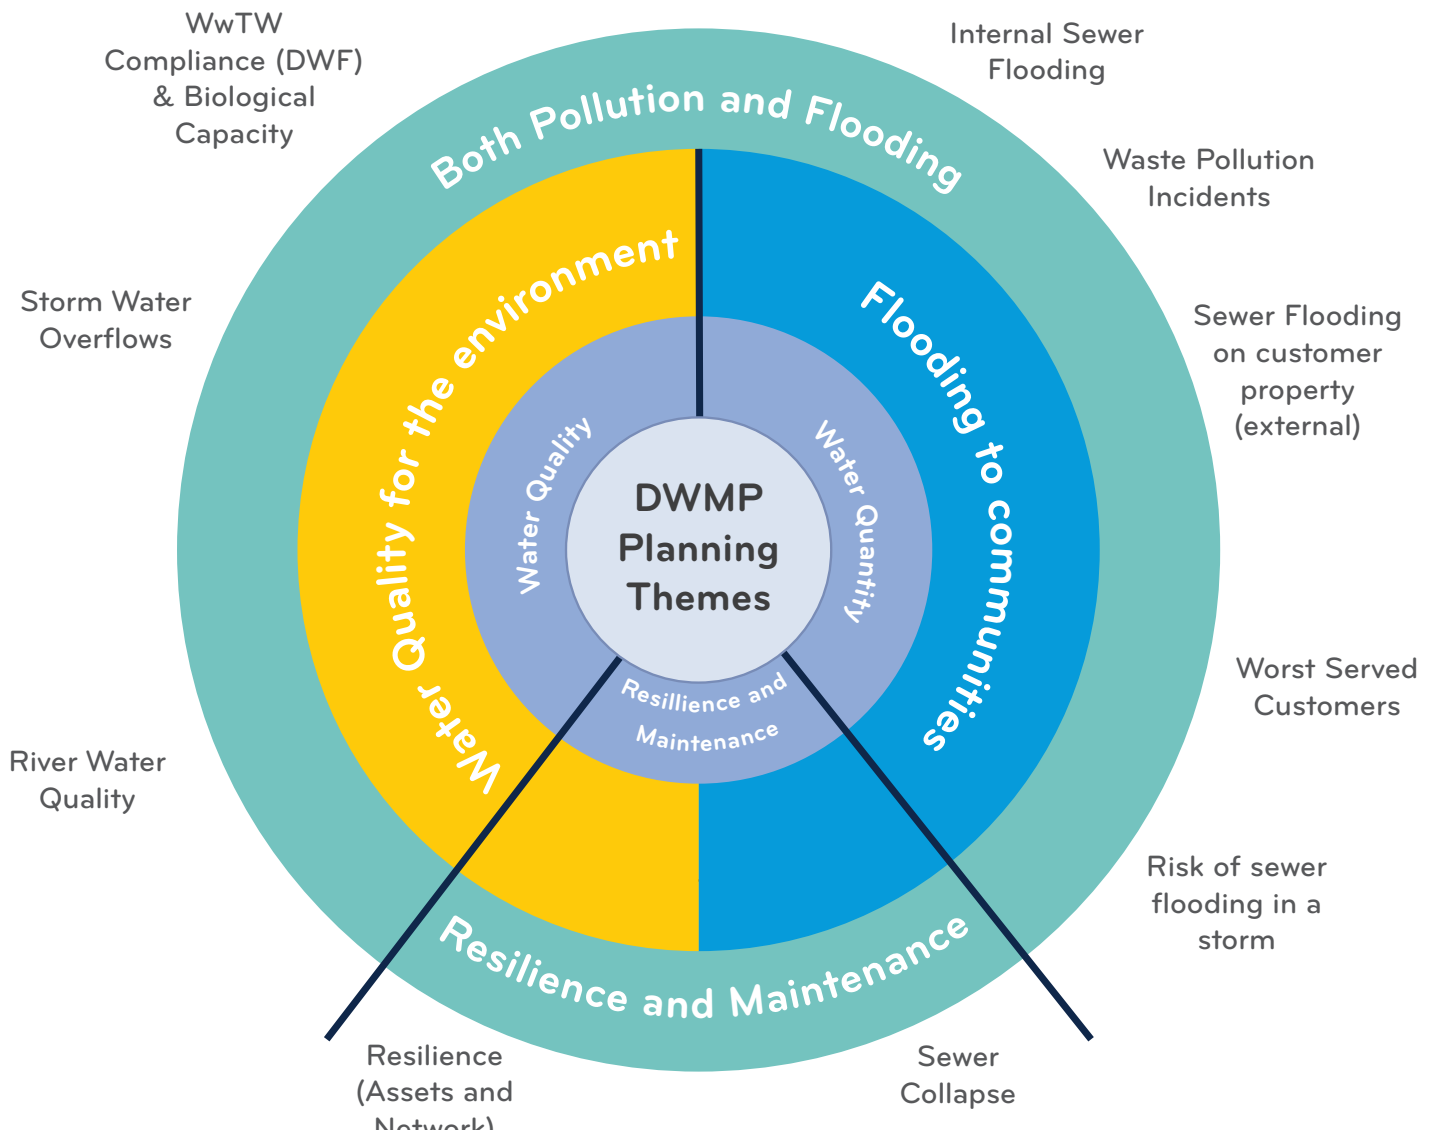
WwTW Compliance (DWF) & Biological Capacity

Internal Sewer Flooding

Both Pollution and Flooding

Waste Pollution Incidents

Storm Water Overflows

Water Quality for the environment

Flooding to communities

Sewer Flooding on customer property (external)

Water Quality

DWMP Planning Themes

Water Quantity

Resillience and Maintenance

Worst Served Customers

River Water Quality

Risk of sewer flooding in a storm

Resilience and Maintenance

Resilience (Assets and Network)

Sewer Collapse